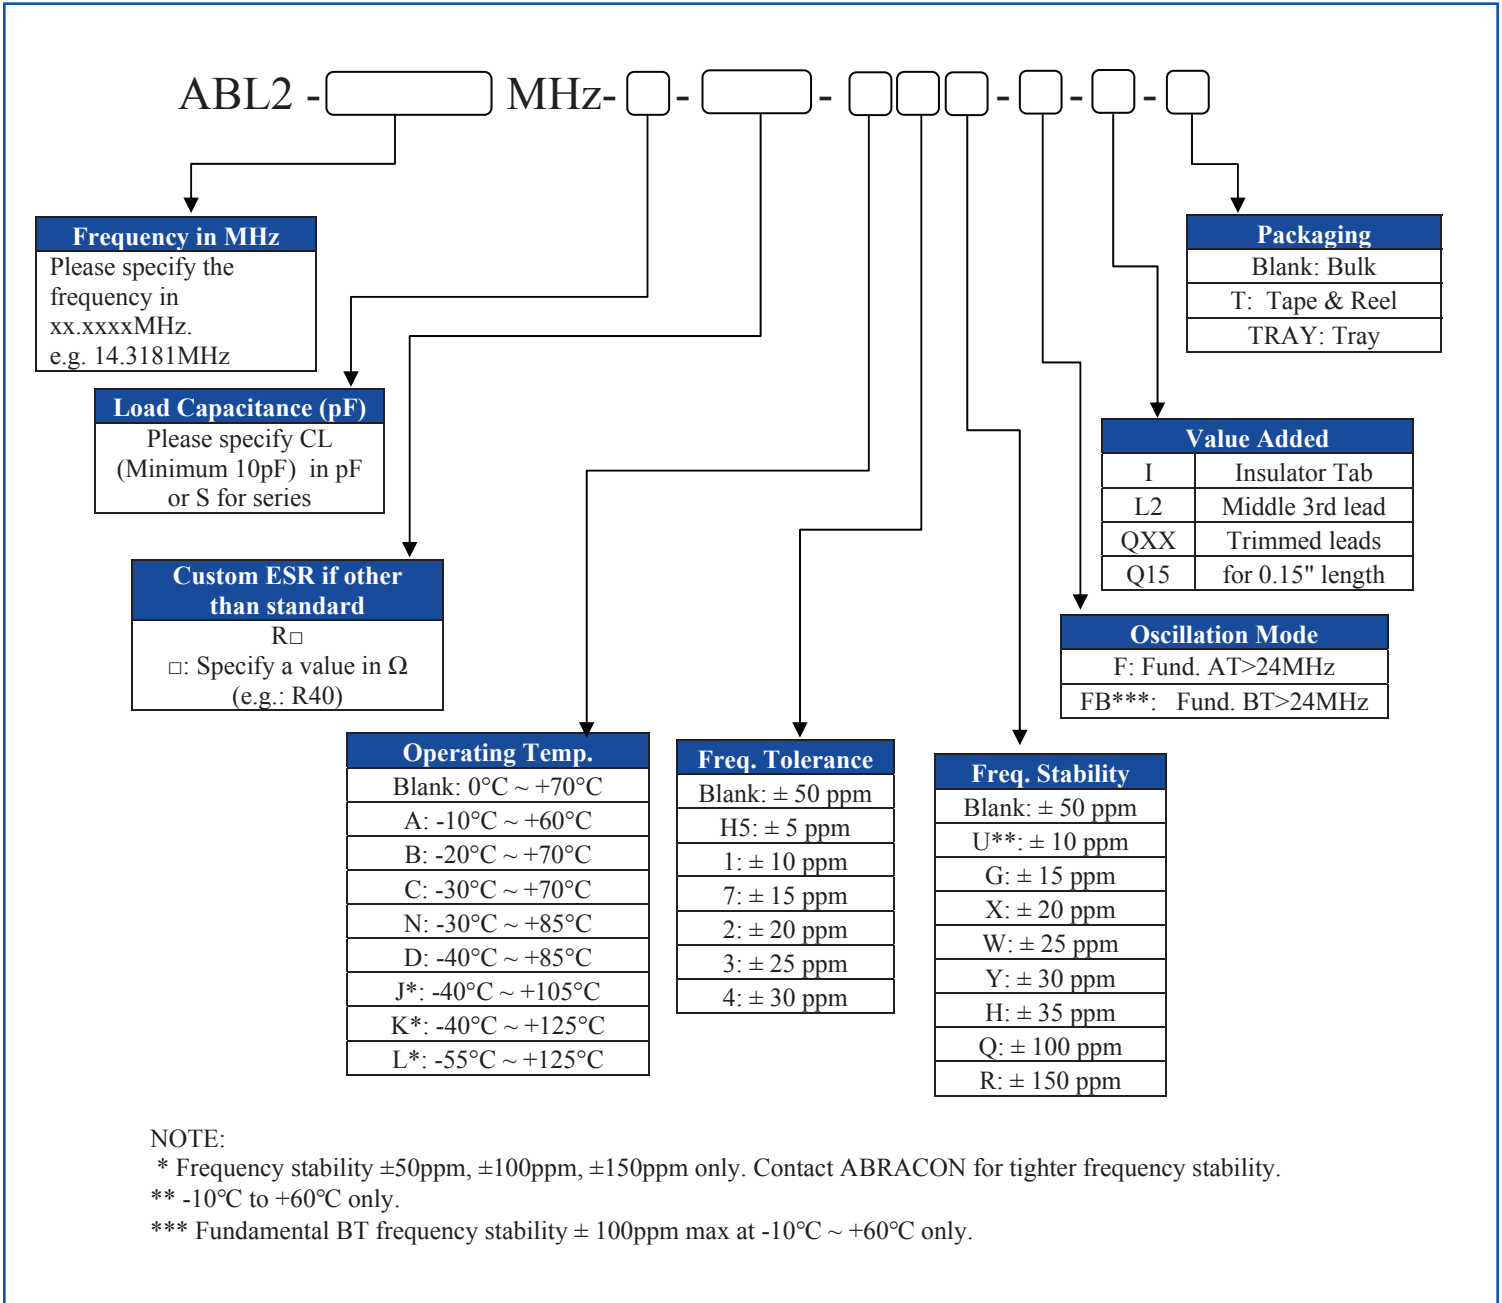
ABL2 - MHz- - - - - -

**Frequency in MHz**
Please specify the frequency in xx.xxxxMHz.
e.g. 14.3181MHz

**Load Capacitance (pF)**
Please specify CL (Minimum 10pF) in pF or S for series

**Custom ESR if other than standard**
R□
□: Specify a value in Ω
(e.g.: R40)

| Operating Temp. |
|---|
| Blank: 0°C ~ +70°C |
| A: -10°C ~ +60°C |
| B: -20°C ~ +70°C |
| C: -30°C ~ +70°C |
| N: -30°C ~ +85°C |
| D: -40°C ~ +85°C |
| J*: -40°C ~ +105°C |
| K*: -40°C ~ +125°C |
| L*: -55°C ~ +125°C |

| Freq. Tolerance |
|---|
| Blank: ± 50 ppm |
| H5: ± 5 ppm |
| 1: ± 10 ppm |
| 7: ± 15 ppm |
| 2: ± 20 ppm |
| 3: ± 25 ppm |
| 4: ± 30 ppm |

| Freq. Stability |
|---|
| Blank: ± 50 ppm |
| U**: ± 10 ppm |
| G: ± 15 ppm |
| X: ± 20 ppm |
| W: ± 25 ppm |
| Y: ± 30 ppm |
| H: ± 35 ppm |
| Q: ± 100 ppm |
| R: ± 150 ppm |

| Packaging |
|---|
| Blank: Bulk |
| T: Tape & Reel |
| TRAY: Tray |

| Value Added | |
|---|---|
| I | Insulator Tab |
| L2 | Middle 3rd lead |
| QXX | Trimmed leads |
| Q15 | for 0.15" length |

| Oscillation Mode |
|---|
| F: Fund. AT>24MHz |
| FB***: Fund. BT>24MHz |

NOTE:
* Frequency stability ±50ppm, ±100ppm, ±150ppm only. Contact ABRACON for tighter frequency stability.
** -10°C to +60°C only.
*** Fundamental BT frequency stability ± 100ppm max at -10°C ~ +60°C only.